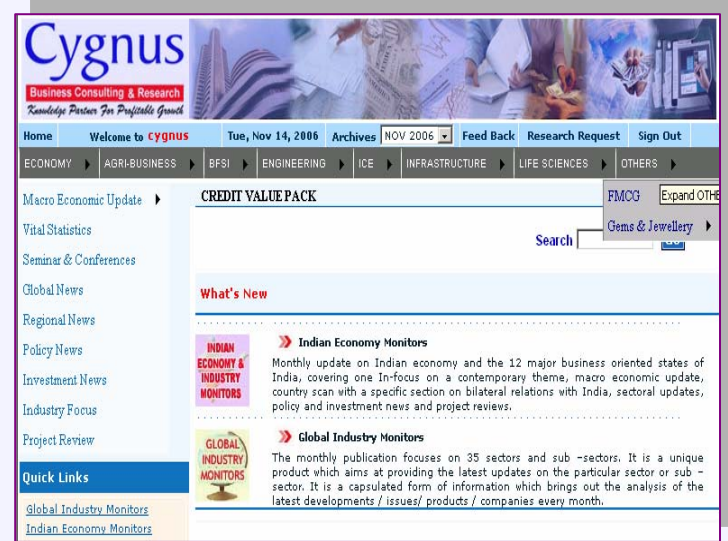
Cygnus
Business Consulting & Research
Knowledge Partner For Profitable Growth

Home Welcome to cygnus Tue, Nov 14, 2006 Archives NOV 2006 Feed Back Research Request Sign Out

ECONOMY AGRI-BUSINESS BFSI ENGINEERING ICE INFRASTRUCTURE LIFE SCIENCES OTHERS

FMCG Expand OTHE
Gems & Jewellery

Macro Economic Update
Vital Statistics
Seminar & Conferences
Global News
Regional News
Policy News
Investment News
Industry Focus
Project Review

Quick Links
Global Industry Monitors
Indian Economy Monitors

CREDIT VALUE PACK

Search

What's New

INDIAN ECONOMY & INDUSTRY MONITORS
Indian Economy Monitors
Monthly update on Indian economy and the 12 major business oriented states of India, covering one In-focus on a contemporary theme, macro economic update, country scan with a specific section on bilateral relations with India, sectoral updates, policy and investment news and project reviews.

GLOBAL INDUSTRY MONITORS
Global Industry Monitors
The monthly publication focuses on 35 sectors and sub -sectors. It is a unique product which aims at providing the latest updates on the particular sector or sub - sector. It is a capsulated form of information which brings out the analysis of the latest developments / issues/ products / companies every month.